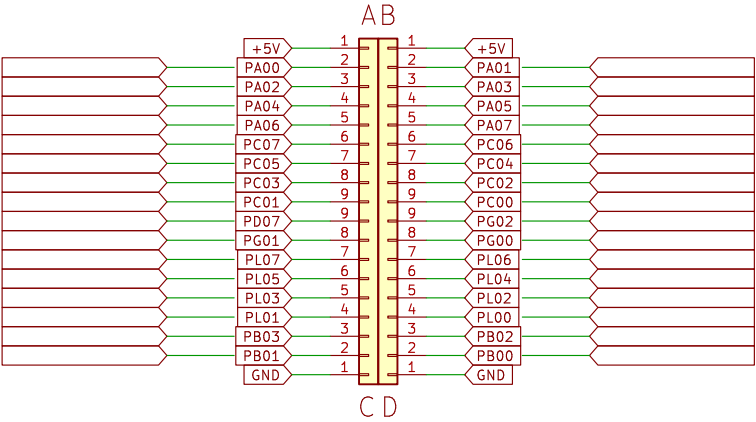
A B

| Left label | Pin | Pin | Right label |
|---|---|---|---|
| +5V | 1 | 1 | +5V |
| PA00 | 2 | 2 | PA01 |
| PA02 | 3 | 3 | PA03 |
| PA04 | 4 | 4 | PA05 |
| PA06 | 5 | 5 | PA07 |
| PC07 | 6 | 6 | PC06 |
| PC05 | 7 | 7 | PC04 |
| PC03 | 8 | 8 | PC02 |
| PC01 | 9 | 9 | PC00 |
| PD07 | 9 | 9 | PG02 |
| PG01 | 8 | 8 | PG00 |
| PL07 | 7 | 7 | PL06 |
| PL05 | 6 | 6 | PL04 |
| PL03 | 5 | 5 | PL02 |
| PL01 | 4 | 4 | PL00 |
| PB03 | 3 | 3 | PB02 |
| PB01 | 2 | 2 | PB00 |
| GND | 1 | 1 | GND |

C D